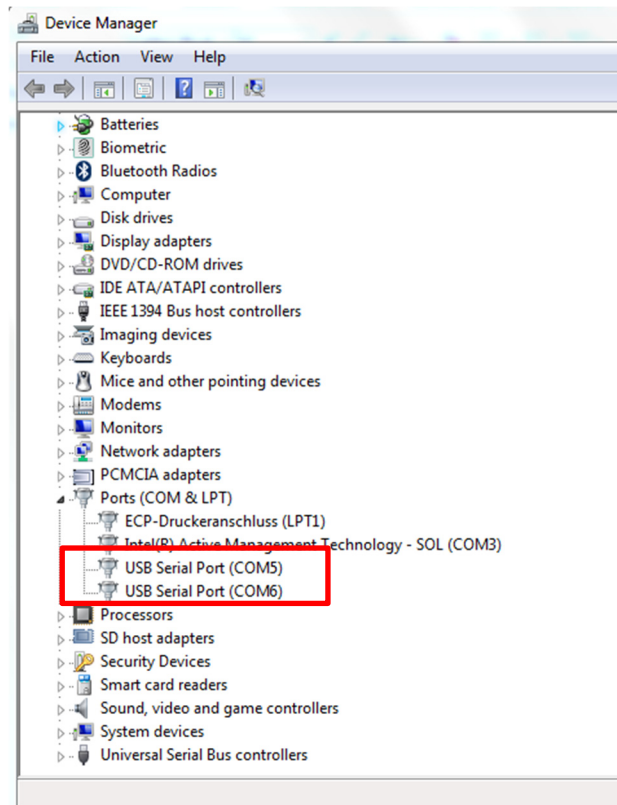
Device Manager

File Action View Help

Batteries
Biometric
Bluetooth Radios
Computer
Disk drives
Display adapters
DVD/CD-ROM drives
IDE ATA/ATAPI controllers
IEEE 1394 Bus host controllers
Imaging devices
Keyboards
Mice and other pointing devices
Modems
Monitors
Network adapters
PCMCIA adapters
Ports (COM & LPT)
ECP-Druckeranschluss (LPT1)
Intel(R) Active Management Technology - SOL (COM3)
USB Serial Port (COM5)
USB Serial Port (COM6)
Processors
SD host adapters
Security Devices
Smart card readers
Sound, video and game controllers
System devices
Universal Serial Bus controllers